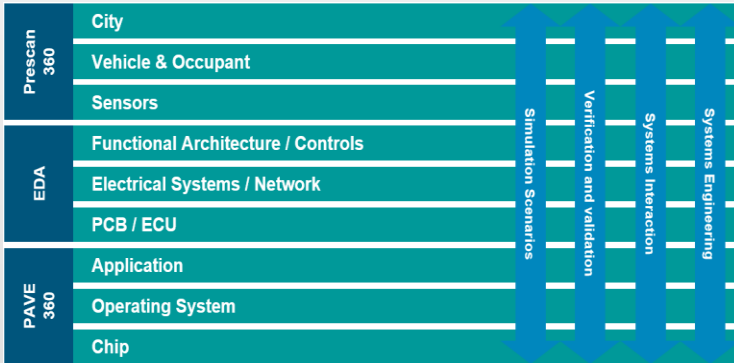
Prescan 360

City

Vehicle & Occupant

Sensors

EDA

Functional Architecture / Controls

Electrical Systems / Network

PCB / ECU

PAVE 360

Application

Operating System

Chip

Simulation Scenarios

Verification and validation

Systems Interaction

Systems Engineering